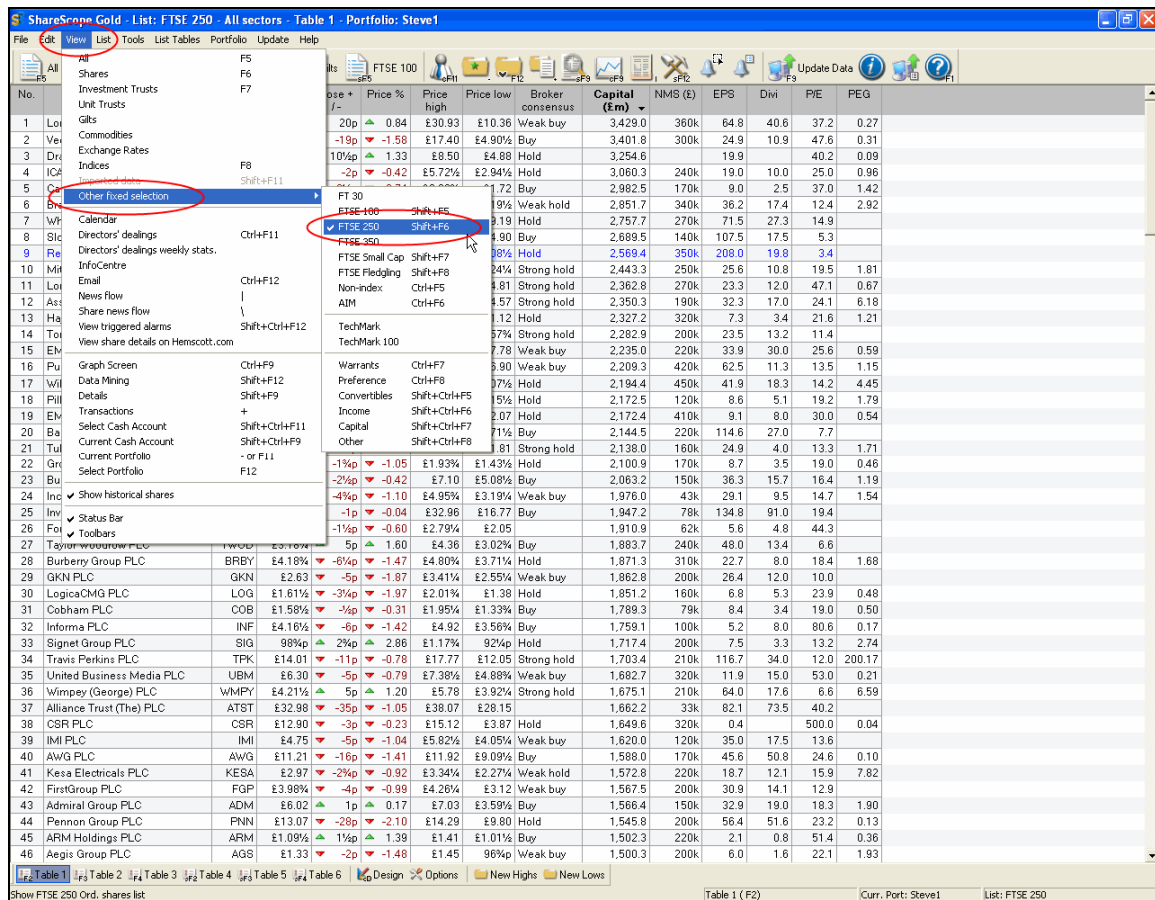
ShareScope Gold - List: FTSE 250 - All sectors - Table 1 - Portfolio: Steve1

File Edit View List Tools List Tables Portfolio Update Help

All F5 | ilts F5 | FTSE 100 | F11 | F12 | F9 | F9 | F12 | F9 Update Data | F1

All F5
Shares F6
Investment Trusts F7
Unit Trusts
Gilts
Commodities
Exchange Rates
Indices F8
Imported data Shift+F11
Other fixed selection
Calendar
Directors' dealings Ctrl+F11
Directors' dealings weekly stats.
InfoCentre
Email Ctrl+F12
News flow |
Share news flow \
View triggered alarms Shift+Ctrl+F12
View share details on Hemscott.com
Graph Screen Ctrl+F9
Data Mining Shift+F12
Details Shift+F9
Transactions +
Select Cash Account Shift+Ctrl+F11
Current Cash Account Shift+Ctrl+F9
Current Portfolio - or F11
Select Portfolio F12
✔ Show historical shares
✔ Status Bar
✔ Toolbars

FT 30
FTSE 100 Shift+F5
✔ FTSE 250 Shift+F6
FTSE 350
FTSE Small Cap Shift+F7
FTSE Fledgling Shift+F8
Non-index Ctrl+F5
AIM Ctrl+F6
TechMark
TechMark 100
Warrants Ctrl+F7
Preference Ctrl+F8
Convertibles Shift+Ctrl+F5
Income Shift+Ctrl+F6
Capital Shift+Ctrl+F7
Other Shift+Ctrl+F8

| No. | | | ose +/- | Price % | Price high | Price low | Broker consensus | Capital (£m) | NMS (£) | EPS | Divi | P/E | PEG |
|---|---|---|---|---|---|---|---|---|---|---|---|---|---|
| 1 | Lo | | 20p | 0.84 | £30.93 | £10.36 | Weak buy | 3,429.0 | 360k | 64.8 | 40.6 | 37.2 | 0.27 |
| 2 | Ve | | -19p | -1.58 | £17.40 | £4.90½ | Buy | 3,401.8 | 300k | 24.9 | 10.9 | 47.6 | 0.31 |
| 3 | Dr | | 10½p | 1.33 | £8.50 | £4.88 | Hold | 3,254.6 | | 19.9 | | 40.2 | 0.09 |
| 4 | ICA | | -2p | -0.42 | £5.72½ | £2.94½ | Hold | 3,060.3 | 240k | 19.0 | 10.0 | 25.0 | 0.96 |
| 5 | Ca | | | | | 1.72 | Buy | 2,982.5 | 170k | 9.0 | 2.5 | 37.0 | 1.42 |
| 6 | Br | | | | | 19½ | Weak hold | 2,851.7 | 340k | 36.2 | 17.4 | 12.4 | 2.92 |
| 7 | Wh | | | | | 9.19 | Hold | 2,757.7 | 270k | 71.5 | 27.3 | 14.9 | |
| 8 | Slo | | | | | 4.90 | Buy | 2,689.5 | 140k | 107.5 | 17.5 | 5.3 | |
| 9 | Re | | | | | 08½ | Buy | 2,569.4 | 350k | 208.0 | 19.8 | 3.4 | |
| 10 | Mi | | | | | 24¼ | Strong hold | 2,443.3 | 250k | 25.6 | 10.8 | 19.5 | 1.81 |
| 11 | Lo | | | | | 4.81 | Strong hold | 2,362.8 | 270k | 23.3 | 12.0 | 47.1 | 0.67 |
| 12 | As | | | | | 4.57 | Strong hold | 2,350.3 | 190k | 32.3 | 17.0 | 24.1 | 6.18 |
| 13 | Ha | | | | | 1.12 | Hold | 2,327.2 | 320k | 7.3 | 3.4 | 21.6 | 1.21 |
| 14 | To | | | | | 57¾ | Strong hold | 2,282.9 | 200k | 23.5 | 13.2 | 11.4 | |
| 15 | EM | | | | | 7.78 | Weak buy | 2,235.0 | 220k | 33.9 | 30.0 | 25.6 | 0.59 |
| 16 | Pu | | | | | 5.90 | Weak buy | 2,209.3 | 420k | 62.5 | 11.3 | 13.5 | 1.15 |
| 17 | Wi | | | | | 07½ | Hold | 2,194.4 | 450k | 41.9 | 18.3 | 14.2 | 4.45 |
| 18 | Pil | | | | | 15½ | Hold | 2,172.5 | 120k | 8.6 | 5.1 | 19.2 | 1.79 |
| 19 | EM | | | | | 2.07 | Hold | 2,172.4 | 410k | 9.1 | 8.0 | 30.0 | 0.54 |
| 20 | Ba | | | | | 71½ | Buy | 2,144.5 | 220k | 114.6 | 27.0 | 7.7 | |
| 21 | Tu | | | | | 1.81 | Strong hold | 2,138.0 | 160k | 24.9 | 4.0 | 13.3 | 1.71 |
| 22 | Gr | | -1¾p | -1.05 | £1.93¾ | £1.43½ | Hold | 2,100.9 | 170k | 8.7 | 3.5 | 19.0 | 0.46 |
| 23 | Bu | | -2½p | -0.42 | £7.10 | £5.08½ | Buy | 2,063.2 | 150k | 36.3 | 15.7 | 16.4 | 1.19 |
| 24 | Inc | | -4½p | -1.10 | £4.95¾ | £3.19¼ | Weak buy | 1,976.0 | 43k | 29.1 | 9.5 | 14.7 | 1.54 |
| 25 | Inv | | -1p | -0.04 | £32.96 | £16.77 | Buy | 1,947.2 | 78k | 134.8 | 91.0 | 19.4 | |
| 26 | Fo | | -1½p | -0.60 | £2.79¼ | £2.05 | | 1,910.9 | 62k | 5.6 | 4.8 | 44.3 | |
| 27 | Taylor Woodrow PLC | TWOD | 5p | 1.60 | £4.36 | £3.02¾ | Buy | 1,883.7 | 240k | 48.0 | 13.4 | 6.6 | |
| 28 | Burberry Group PLC | BRBY £4.18¾ | -6¼p | -1.47 | £4.80¾ | £3.71¼ | Hold | 1,871.3 | 310k | 22.7 | 8.0 | 18.4 | 1.68 |
| 29 | GKN PLC | GKN £2.63 | -5p | -1.87 | £3.41¼ | £2.55¼ | Weak buy | 1,862.8 | 200k | 26.4 | 12.0 | 10.0 | |
| 30 | LogicaCMG PLC | LOG £1.61½ | -3¼p | -1.97 | £2.01¾ | £1.38 | Hold | 1,851.2 | 160k | 6.8 | 5.3 | 23.9 | 0.48 |
| 31 | Cobham PLC | COB £1.58½ | -½p | -0.31 | £1.95¼ | £1.33¾ | Buy | 1,789.3 | 79k | 8.4 | 3.4 | 19.0 | 0.50 |
| 32 | Informa PLC | INF £4.16½ | -6p | -1.42 | £4.92 | £3.56¾ | Buy | 1,759.1 | 100k | 5.2 | 8.0 | 80.6 | 0.17 |
| 33 | Signet Group PLC | SIG 98¾p | 2¾p | 2.86 | £1.17¾ | 92¼p | Hold | 1,717.4 | 200k | 7.5 | 3.3 | 13.2 | 2.74 |
| 34 | Travis Perkins PLC | TPK £14.01 | -11p | -0.78 | £17.77 | £12.05 | Strong hold | 1,703.4 | 210k | 116.7 | 34.0 | 12.0 | 200.17 |
| 35 | United Business Media PLC | UBM £6.30 | -5p | -0.79 | £7.38½ | £4.88¾ | Weak buy | 1,682.7 | 320k | 11.9 | 15.0 | 53.0 | 0.21 |
| 36 | Wimpey (George) PLC | WMPY £4.21½ | 5p | 1.20 | £5.78 | £3.92¾ | Strong hold | 1,675.1 | 210k | 64.0 | 17.6 | 6.6 | 6.59 |
| 37 | Alliance Trust (The) PLC | ATST £32.98 | -35p | -1.05 | £38.07 | £28.15 | | 1,662.2 | 33k | 82.1 | 73.5 | 40.2 | |
| 38 | CSR PLC | CSR £12.90 | -3p | -0.23 | £15.12 | £3.87 | Hold | 1,649.6 | 320k | 0.4 | | 500.0 | 0.04 |
| 39 | IMI PLC | IMI £4.75 | -5p | -1.04 | £5.82½ | £4.05¼ | Weak buy | 1,620.0 | 120k | 35.0 | 17.5 | 13.6 | |
| 40 | AWG PLC | AWG £11.21 | -16p | -1.41 | £11.92 | £9.09¾ | Buy | 1,588.0 | 170k | 45.6 | 50.8 | 24.6 | 0.10 |
| 41 | Kesa Electricals PLC | KESA £2.97 | -2¾p | -0.92 | £3.34¾ | £2.27¼ | Weak hold | 1,572.8 | 220k | 18.7 | 12.1 | 15.9 | 7.82 |
| 42 | FirstGroup PLC | FGP £3.98¾ | -4p | -0.99 | £4.26¼ | £3.12 | Weak buy | 1,567.5 | 200k | 30.9 | 14.1 | 12.9 | |
| 43 | Admiral Group PLC | ADM £6.02 | 1p | 0.17 | £7.03 | £3.59½ | Buy | 1,566.4 | 150k | 32.9 | 19.0 | 18.3 | 1.90 |
| 44 | Pennon Group PLC | PNN £13.07 | -28p | -2.10 | £14.29 | £9.80 | Hold | 1,545.8 | 200k | 56.4 | 51.6 | 23.2 | 0.13 |
| 45 | ARM Holdings PLC | ARM £1.09½ | 1½p | 1.39 | £1.41 | £1.01½ | Buy | 1,502.3 | 220k | 2.1 | 0.8 | 51.4 | 0.36 |
| 46 | Aegis Group PLC | AGS £1.33 | -2p | -1.48 | £1.45 | 96¾p | Weak buy | 1,500.3 | 200k | 6.0 | 1.6 | 22.1 | 1.93 |

Table 1 | Table 2 | Table 3 | Table 4 | Table 5 | Table 6 | Design | Options | New Highs | New Lows

Show FTSE 250 Ord. shares list | Table 1 ( F2) | Curr. Port: Steve1 | List: FTSE 250